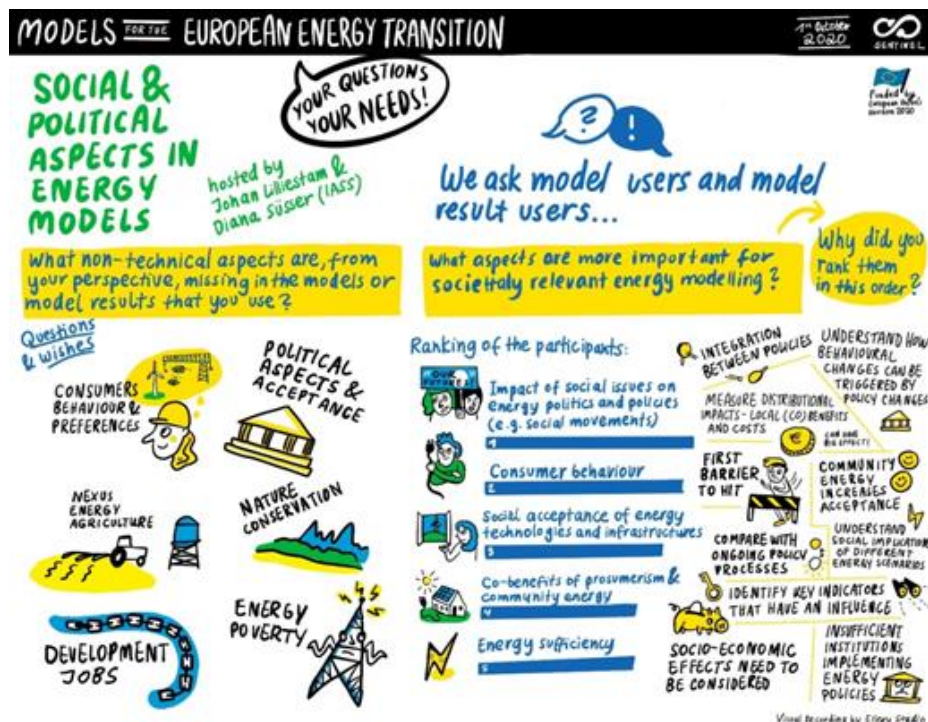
MODELS FOR THE EUROPEAN ENERGY TRANSITION

1st October 2020

SENTINEL

Funded by European Union Horizon 2020

SOCIAL & POLITICAL ASPECTS IN ENERGY MODELS

YOUR QUESTIONS YOUR NEEDS!

hosted by Johan Lilliestam & Diana Süsser (IASS)

We ask model users and model result users...

What non-technical aspects are, from your perspective, missing in the models or model results that you use?

What aspects are more important for societaly relevant energy modelling?

Why did you rank them in this order?

Questions & wishes

CONSUMERS BEHAVIOUR & PREFERENCES

POLITICAL ASPECTS & ACCEPTANCE

NEXUS ENERGY AGRICULTURE

NATURE CONSERVATION

DEVELOPMENT JOBS

ENERGY POVERTY

Ranking of the participants:

OUR FUTURE!

Impact of social issues on energy politics and policies (e.g. social movements)
1

Consumer behaviour
2

Social acceptance of energy technologies and infrastructures
3

Co-benefits of prosumerism & community energy
4

Energy sufficiency
5

INTEGRATION BETWEEN POLICIES

UNDERSTAND HOW BEHAVIOURAL CHANGES CAN BE TRIGGERED BY POLICY CHANGES

MEASURE DISTRIBUTIONAL IMPACTS - LOCAL (CO) BENEFITS AND COSTS

CAN HAVE BIG EFFECTS

FIRST BARRIER TO HIT

COMMUNITY ENERGY INCREASES ACCEPTANCE

COMPARE WITH ONGOING POLICY PROCESSES

UNDERSTAND SOCIAL IMPLICATIONS OF DIFFERENT ENERGY SCENARIOS

IDENTIFY KEY INDICATORS THAT HAVE AN INFLUENCE

SOCIO-ECONOMIC EFFECTS NEED TO BE CONSIDERED

INSUFFICIENT INSTITUTIONS IMPLEMENTING ENERGY POLICIES

Visual Recording by Efeny Studio